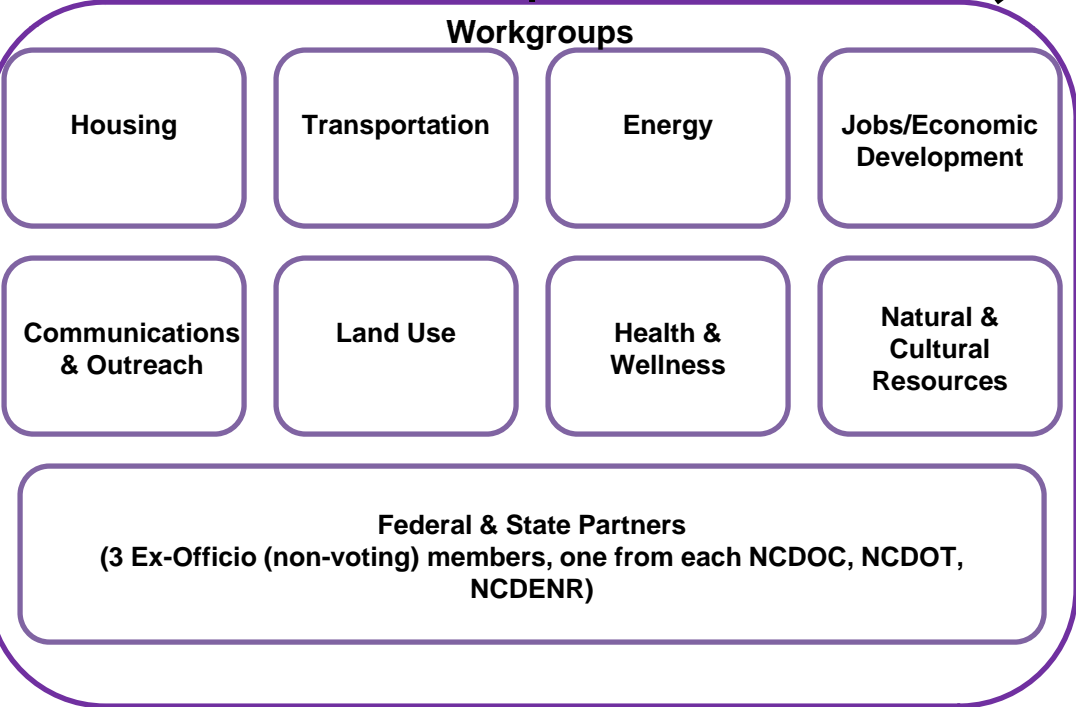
Workgroups

Housing

Transportation

Energy

Jobs/Economic Development

Communications & Outreach

Land Use

Health & Wellness

Natural & Cultural Resources

Federal & State Partners
(3 Ex-Officio (non-voting) members, one from each NCDOC, NCDOT, NCDENR)